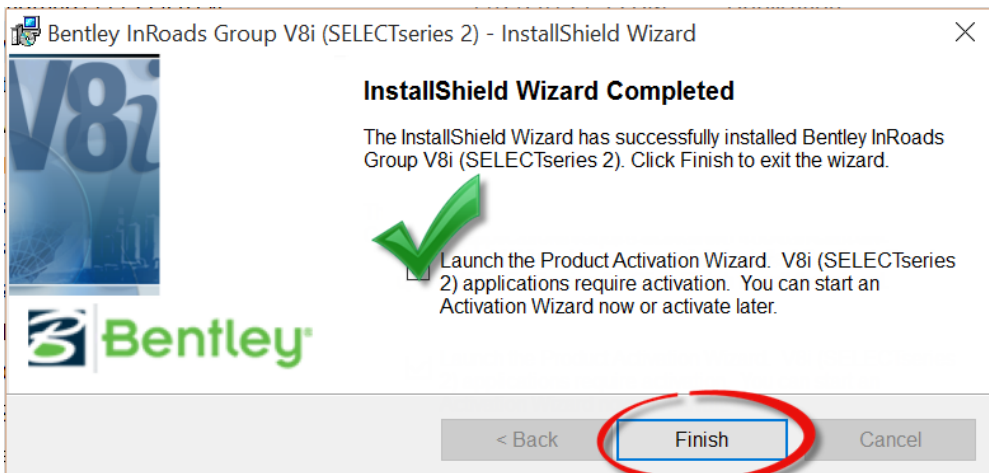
Bentley InRoads Group V8i (SELECTseries 2) - InstallShield Wizard

V8i

InstallShield Wizard Completed

The InstallShield Wizard has successfully installed Bentley InRoads Group V8i (SELECTseries 2). Click Finish to exit the wizard.

Launch the Product Activation Wizard. V8i (SELECTseries 2) applications require activation. You can start an Activation Wizard now or activate later.

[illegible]

Bentley

< Back

Finish

Cancel